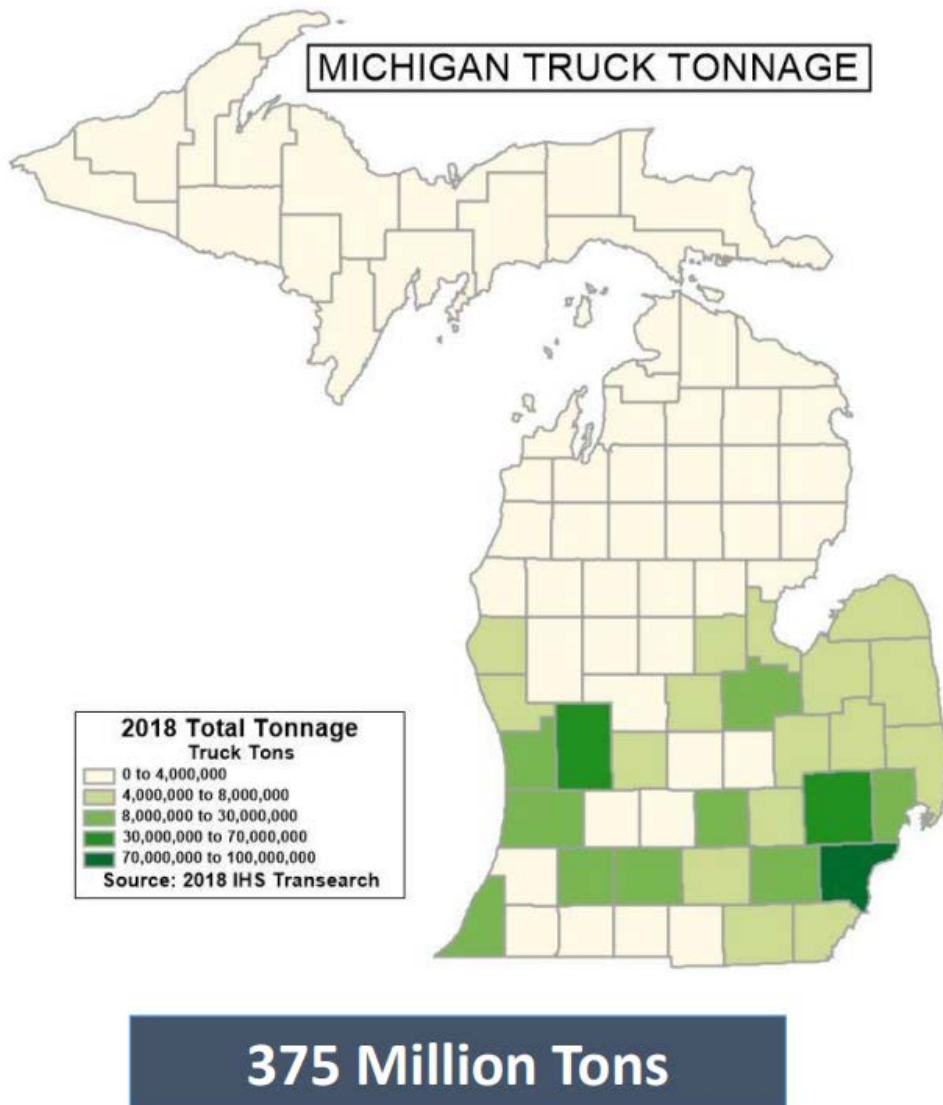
MICHIGAN TRUCK TONNAGE

2018 Total Tonnage
Truck Tons
0 to 4,000,000
4,000,000 to 8,000,000
8,000,000 to 30,000,000
30,000,000 to 70,000,000
70,000,000 to 100,000,000
Source: 2018 IHS Transearch

375 Million Tons